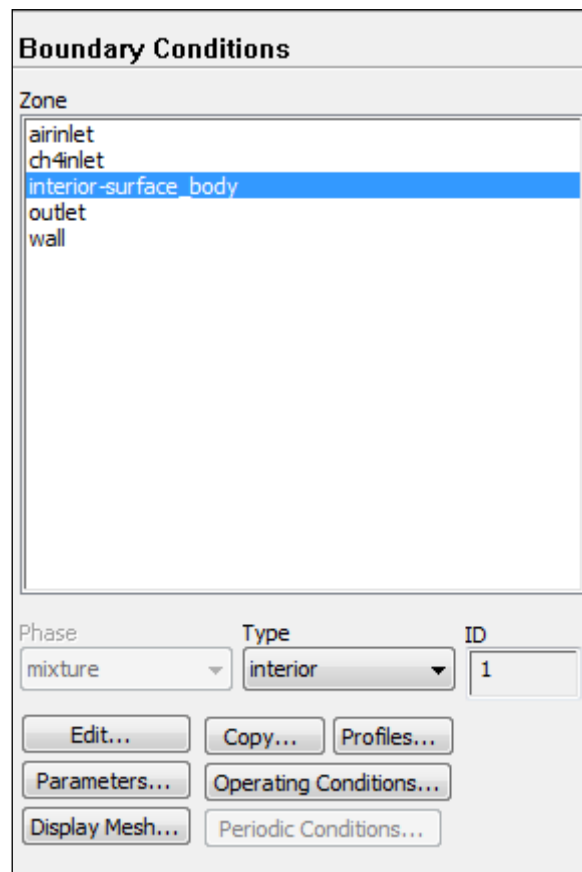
Boundary Conditions

Zone

airinlet
ch4inlet
interior-surface_body
outlet
wall

Phase
mixture

Type
interior

ID
1

Edit...
Copy...
Profiles...
Parameters...
Operating Conditions...
Display Mesh...
Periodic Conditions...